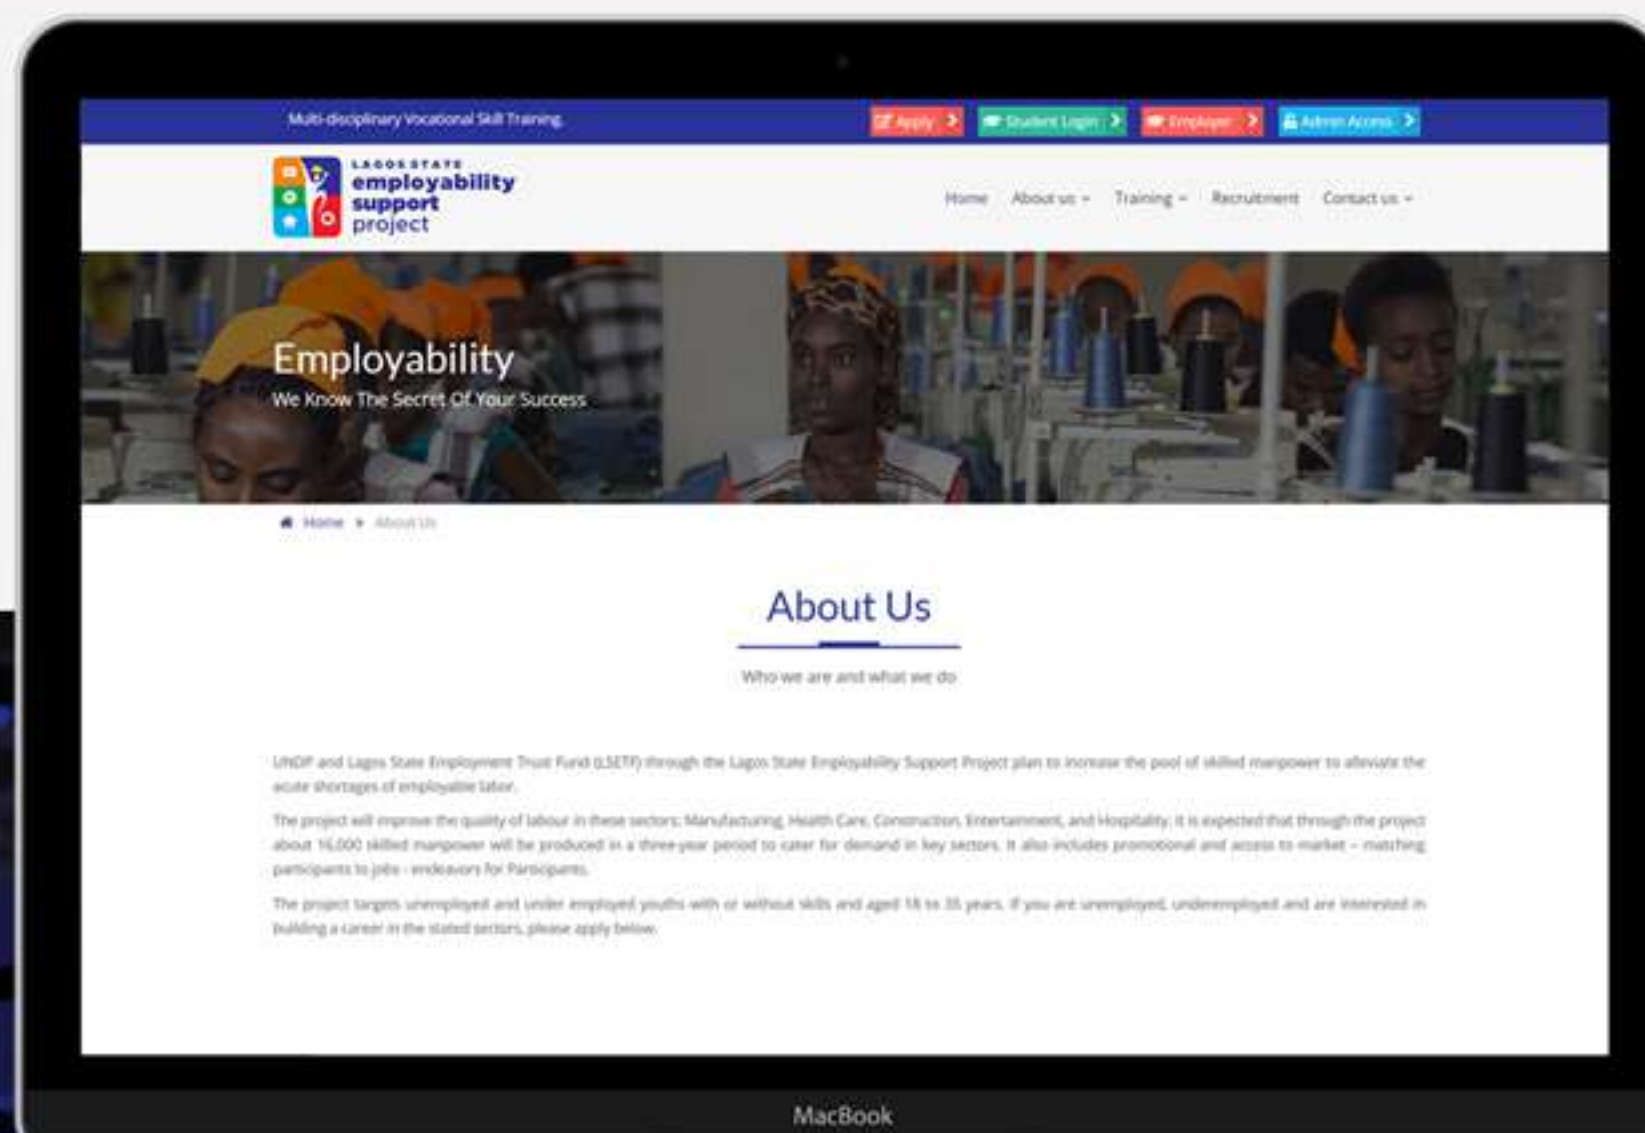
Multi-disciplinary Vocational Skill Training

Apply

Student Login

Employer

Admin Access

LAGOS STATE employability support project

Home About us Training Recruitment Contact us

Employability

We Know The Secret Of Your Success

Home About Us

About Us

Who we are and what we do

UNDP and Lagos State Employment Trust Fund (LSETF) through the Lagos State Employability Support Project plan to increase the pool of skilled manpower to alleviate the acute shortages of employable labor.

The project will improve the quality of labour in these sectors: Manufacturing, Health Care, Construction, Entertainment, and Hospitality. It is expected that through the project about 16,000 skilled manpower will be produced in a three-year period to cater for demand in key sectors. It also includes promotional and access to market – matching participants to jobs - endeavors for Participants.

The project targets unemployed and under employed youths with or without skills and aged 18 to 35 years. If you are unemployed, underemployed and are interested in building a career in the stated sectors, please apply below.

MacBook